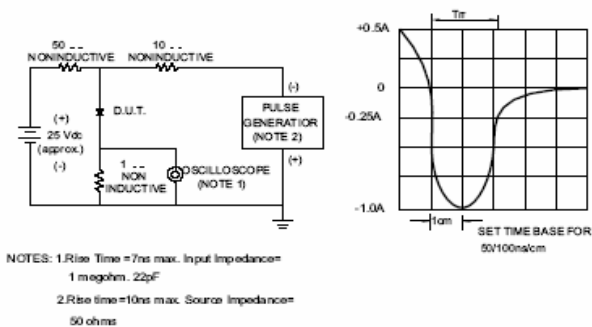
50 - -
NONINDUCTIVE

10 - -
NONINDUCTIVE

(+)
25 Vdc
(approx.)
(-)

D.U.T.

1 - -
NON
INDUCTIVE

OSCILLOSCOPE
(NOTE 1)

(-)

PULSE
GENERATOR
(NOTE 2)

(+)

+0.5A

Trr

0

-0.25A

-1.0A

1cm

SET TIME BASE FOR
50/100ns/cm

NOTES: 1.Rise Time =7ns max. Input Impedance=
1 megohm. 22pF

2.Rise time=10ns max. Source Impedance=
50 ohms